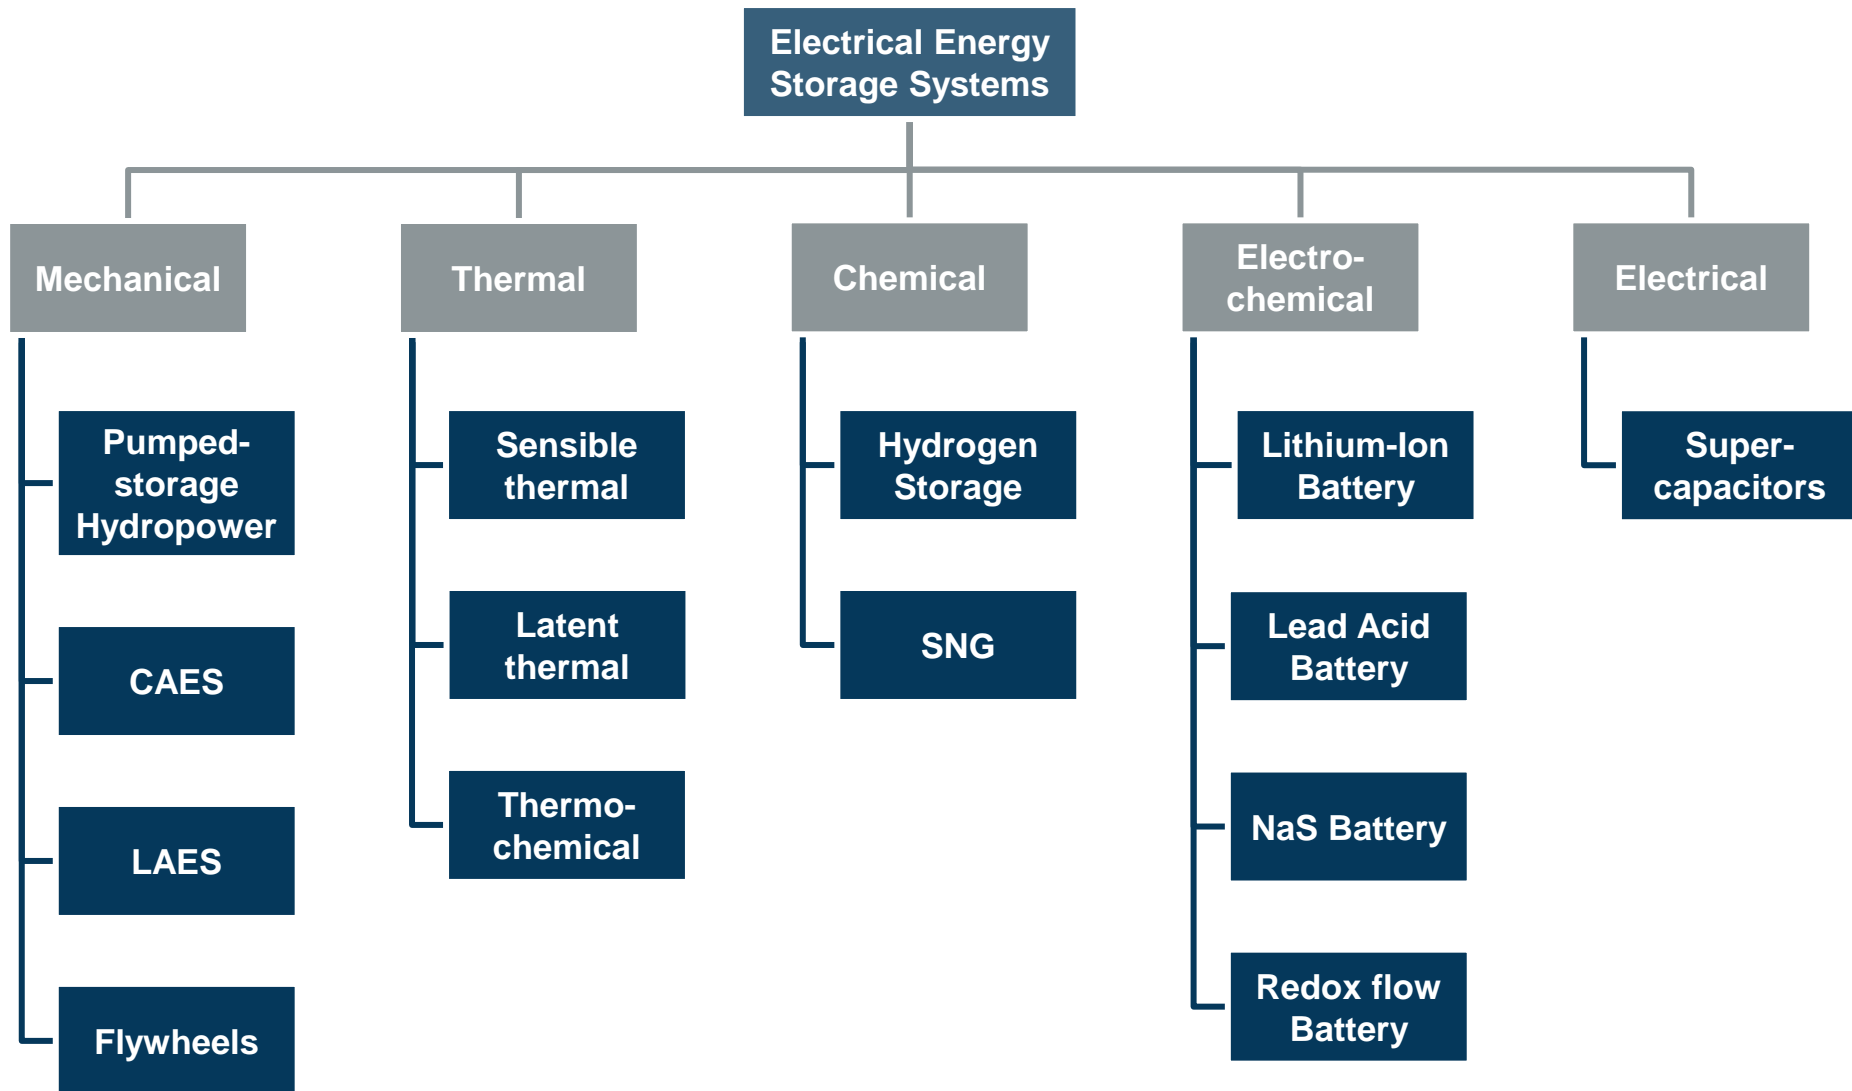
Electrical Energy Storage Systems

Mechanical

Pumped-storage Hydropower

CAES

LAES

Flywheels

Thermal

Sensible thermal

Latent thermal

Thermo-chemical

Chemical

Hydrogen Storage

SNG

Electro-chemical

Lithium-Ion Battery

Lead Acid Battery

NaS Battery

Redox flow Battery

Electrical

Super-capacitors